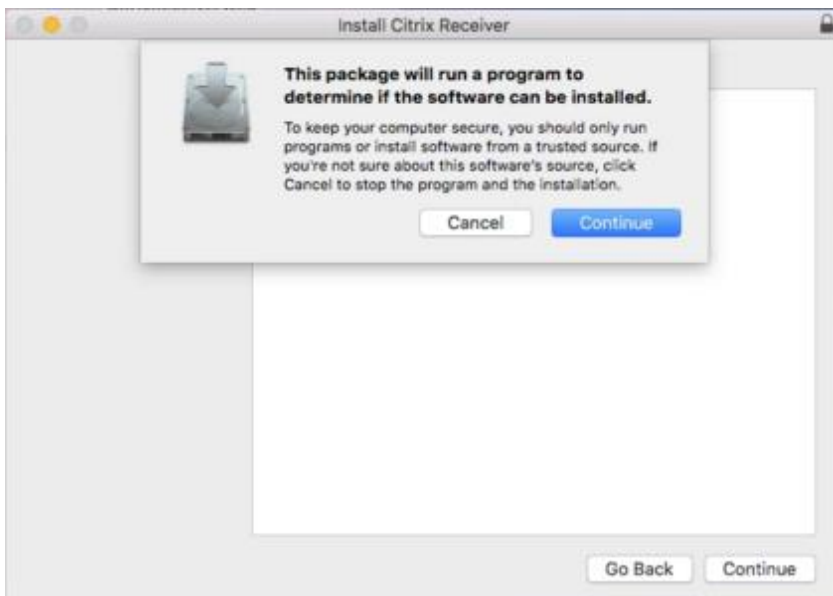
Install Citrix Receiver

This package will run a program to determine if the software can be installed.

To keep your computer secure, you should only run programs or install software from a trusted source. If you're not sure about this software's source, click Cancel to stop the program and the installation.

Cancel

Continue

Go Back

Continue